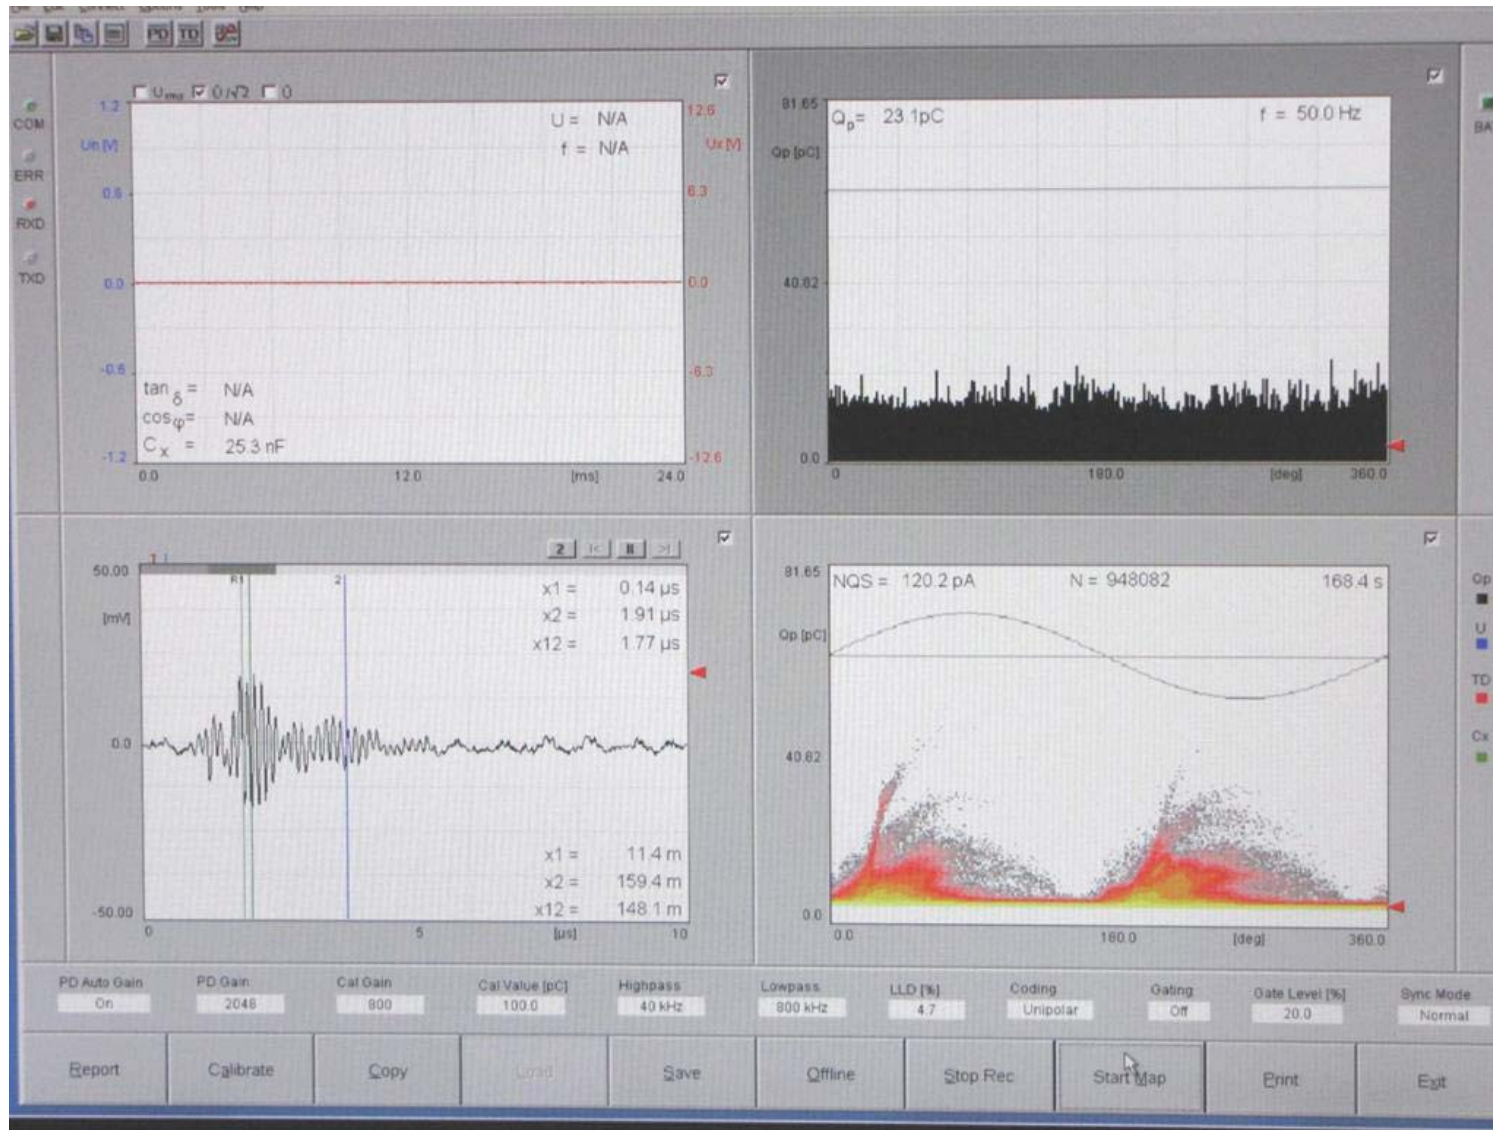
PD TD

COM
ERR
RXD
TXD

$U_{rms}$ $\hat{U}/\sqrt{2}$ $\hat{U}$

1.2
Un [V]
0.6
0.0
-0.6
-1.2

U = N/A
f = N/A

12.6
Ux [V]
6.3
0.0
-6.3
-12.6

$\tan_\delta$ = N/A
$\cos_\varphi$ = N/A
$C_x$ = 25.3 nF

0.0 12.0 [ms] 24.0

81.65
Qp [pC]
40.82
0.0

$Q_p$ = 23.1pC
f = 50.0 Hz

0 180.0 [deg] 360.0

BA

2 |< II >|

50.00
[mV]
0.0
-50.00

1 R1 2

x1 = 0.14 µs
x2 = 1.91 µs
x12 = 1.77 µs

x1 = 11.4 m
x2 = 159.4 m
x12 = 148.1 m

0 5 [µs] 10

81.65
Qp [pC]
40.82
0.0

NQS = 120.2 pA
N = 948082
168.4 s

0.0 180.0 [deg] 360.0

Qp
U
TD
Cx

| PD Auto Gain | PD Gain | Cal Gain | Cal Value [pC] | Highpass | Lowpass | LLD [%] | Coding | Gating | Gate Level [%] | Sync Mode |
|---|---|---|---|---|---|---|---|---|---|---|
| On | 2048 | 800 | 100.0 | 40 kHz | 800 kHz | 4.7 | Unipolar | Off | 20.0 | Normal |

Report Calibrate Copy Load Save Offline Stop Rec Start Map Print Exit